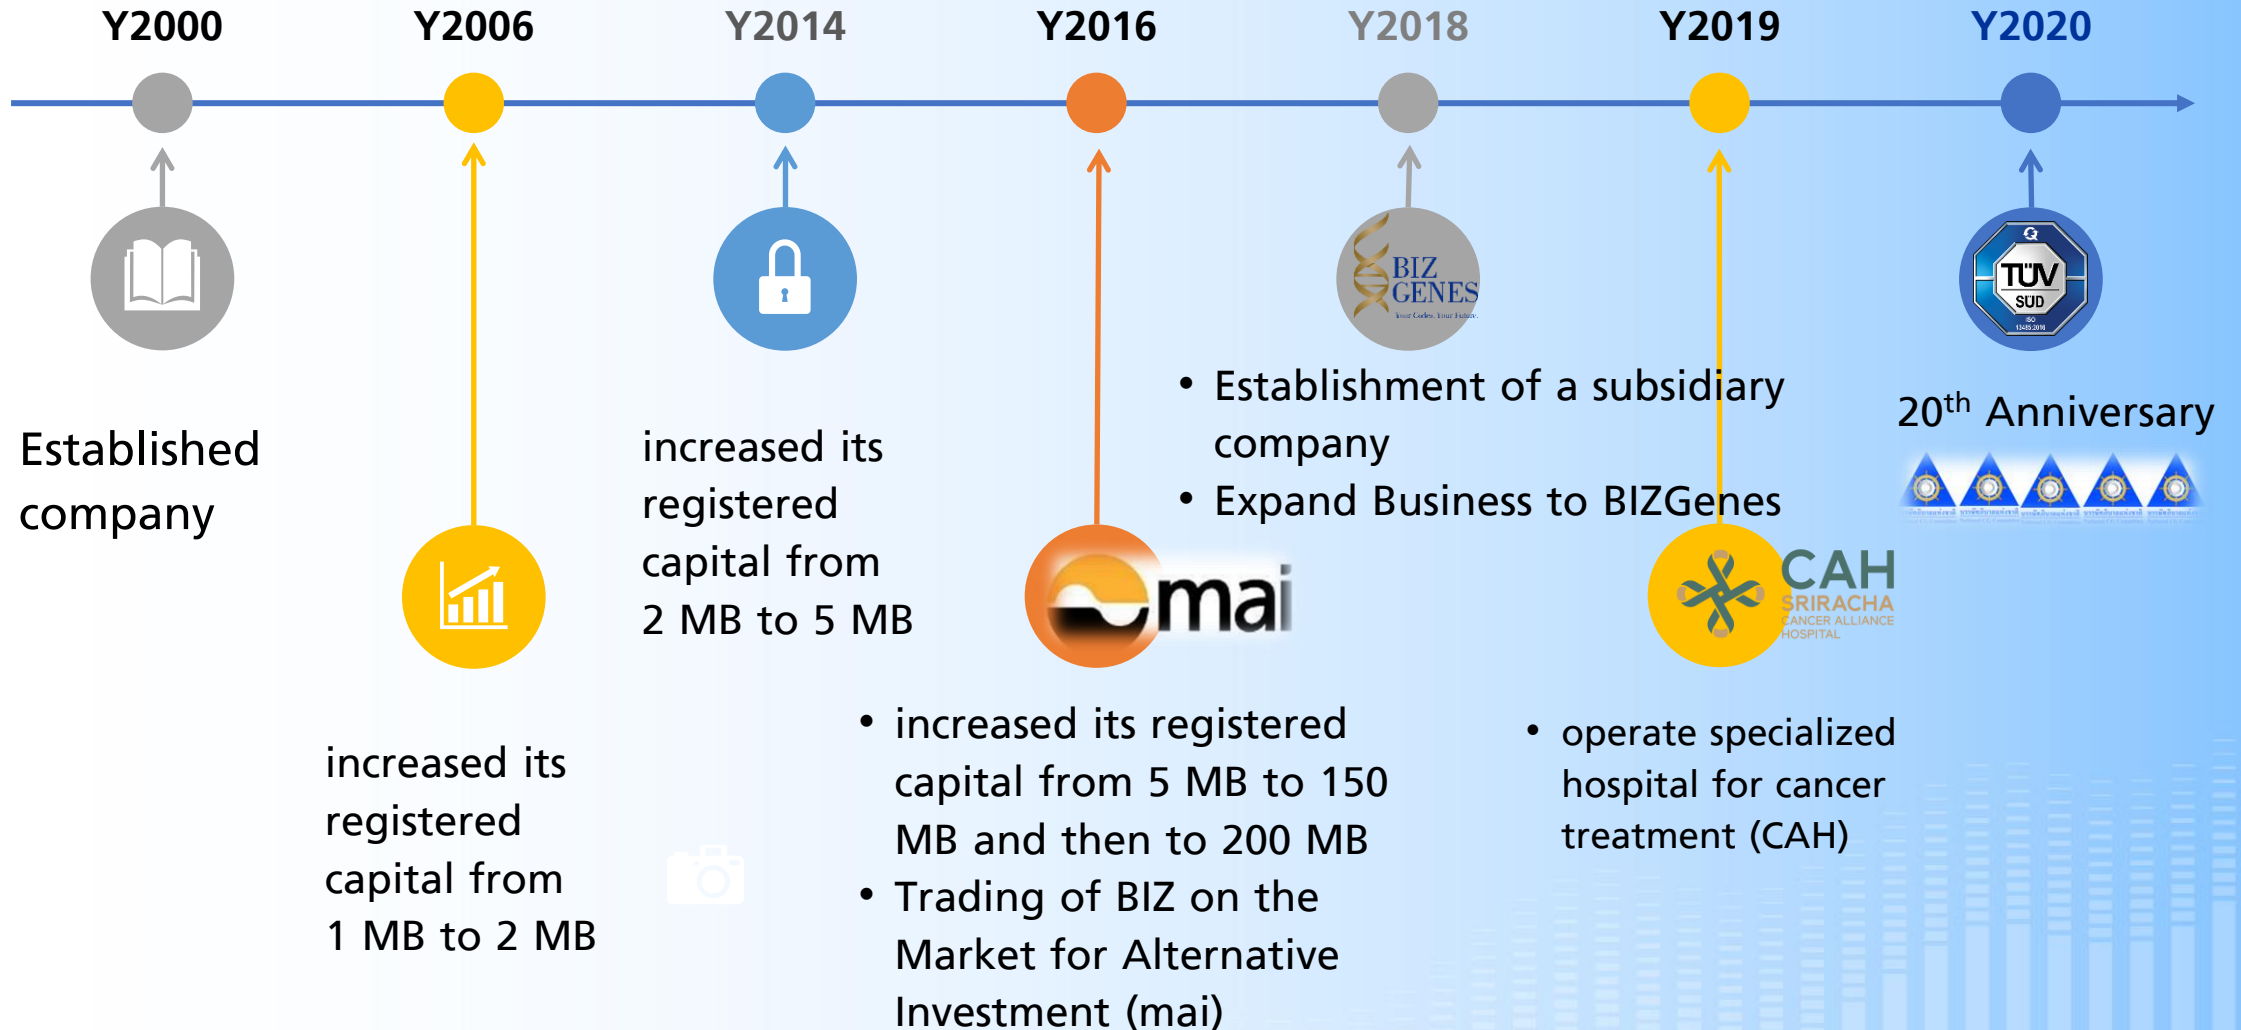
Y2000 Y2006 Y2014 Y2016 Y2018 Y2019 Y2020

Established company

increased its registered capital from 1 MB to 2 MB

increased its registered capital from 2 MB to 5 MB

mai

- increased its registered capital from 5 MB to 150 MB and then to 200 MB
- Trading of BIZ on the Market for Alternative Investment (mai)

BIZ GENES

- Establishment of a subsidiary company
- Expand Business to BIZGenes

CAH SRIRACHA CANCER ALLIANCE HOSPITAL

- operate specialized hospital for cancer treatment (CAH)

TÜV SÜD

$20^{th}$ Anniversary